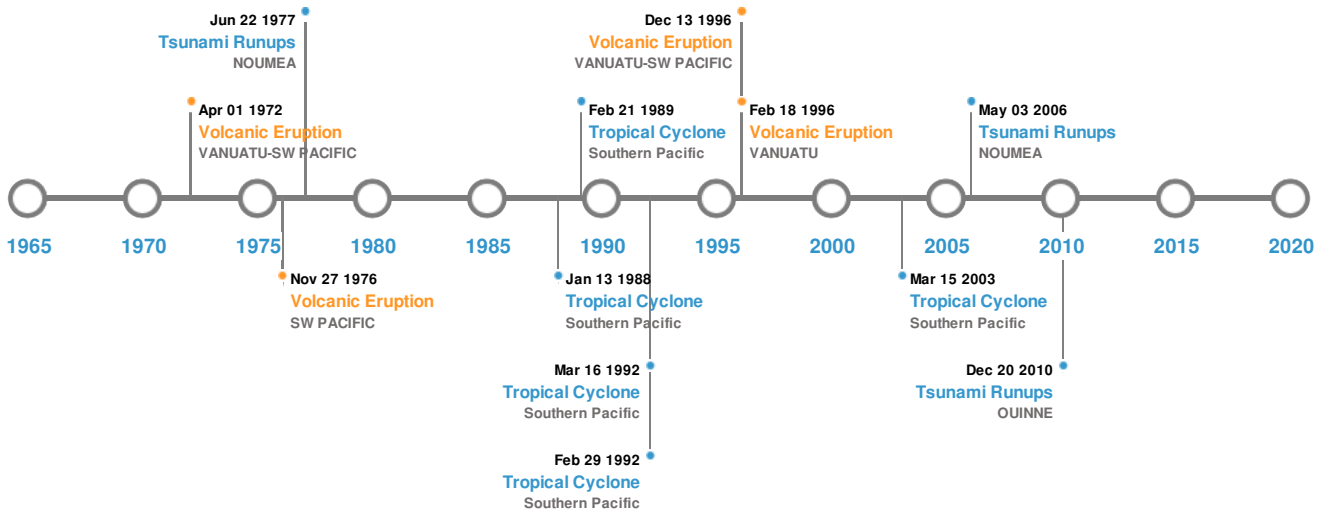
Jun 22 1977
Tsunami Runups
NOUMEA

Dec 13 1996
Volcanic Eruption
VANUATU-SW PACIFIC

Apr 01 1972
Volcanic Eruption
VANUATU-SW PACIFIC

Feb 21 1989
Tropical Cyclone
Southern Pacific

Feb 18 1996
Volcanic Eruption
VANUATU

May 03 2006
Tsunami Runups
NOUMEA

1965 1970 1975 1980 1985 1990 1995 2000 2005 2010 2015 2020

Nov 27 1976
Volcanic Eruption
SW PACIFIC

Jan 13 1988
Tropical Cyclone
Southern Pacific

Mar 15 2003
Tropical Cyclone
Southern Pacific

Mar 16 1992
Tropical Cyclone
Southern Pacific

Dec 20 2010
Tsunami Runups
OUINNE

Feb 29 1992
Tropical Cyclone
Southern Pacific